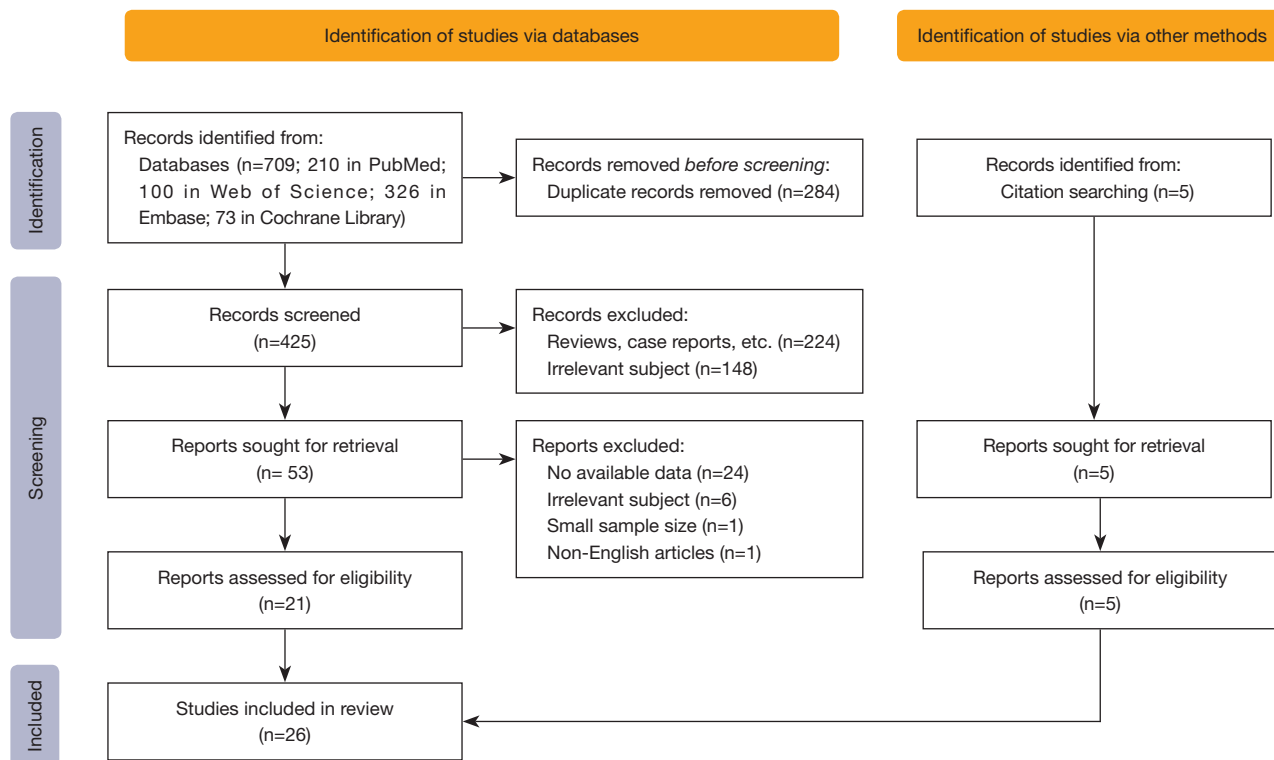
Identification of studies via databases

Identification of studies via other methods

Identification

Records identified from:
Databases (n=709; 210 in PubMed; 100 in Web of Science; 326 in Embase; 73 in Cochrane Library)

Records removed *before screening*:
Duplicate records removed (n=284)

Records identified from:
Citation searching (n=5)

Screening

Records screened
(n=425)

Records excluded:
Reviews, case reports, etc. (n=224)
Irrelevant subject (n=148)

Reports sought for retrieval
(n= 53)

Reports excluded:
No available data (n=24)
Irrelevant subject (n=6)
Small sample size (n=1)
Non-English articles (n=1)

Reports sought for retrieval
(n=5)

Reports assessed for eligibility
(n=21)

Reports assessed for eligibility
(n=5)

Included

Studies included in review
(n=26)